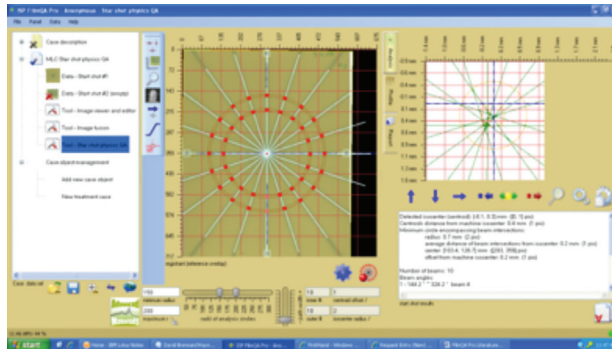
ISP / iMRQA Pro - Anonymous - Star shot physics QA

File Panel Data Help

Case description

MLC Star shot physics QA

Data - Start shot #1

Data - Start shot #2 (empty)

Tool - Image viewer and editor

Tool - Image fusion

Tool - Star shot physics QA

Case object management

Add new case object

New treatment case

Case data set

Analysis

Profile

Report

Detected isocenter (centroid): [-0.1, 0.3] mm (0, 1) pix

Centroids distance from machine isocenter: 0.6 mm (1 pix)

Minimum circle encompassing beam intersection:

radius: 0.7 mm (2 pix)

average distance of beam intersections from isocenter: 0.2 mm (1 pix)

center: [103.4, 126.7] mm ([263, 356] pix)

offset from machine isocenter: 0.2 mm (1 pix)

Number of beams: 10

Beam angles:

1: 144.2 ° 324.2 ° beam 6

start dial results

minimum radius

maximum radius

radii of analysis circles

mow 8

rate 8

current offset

isocenter radius

start